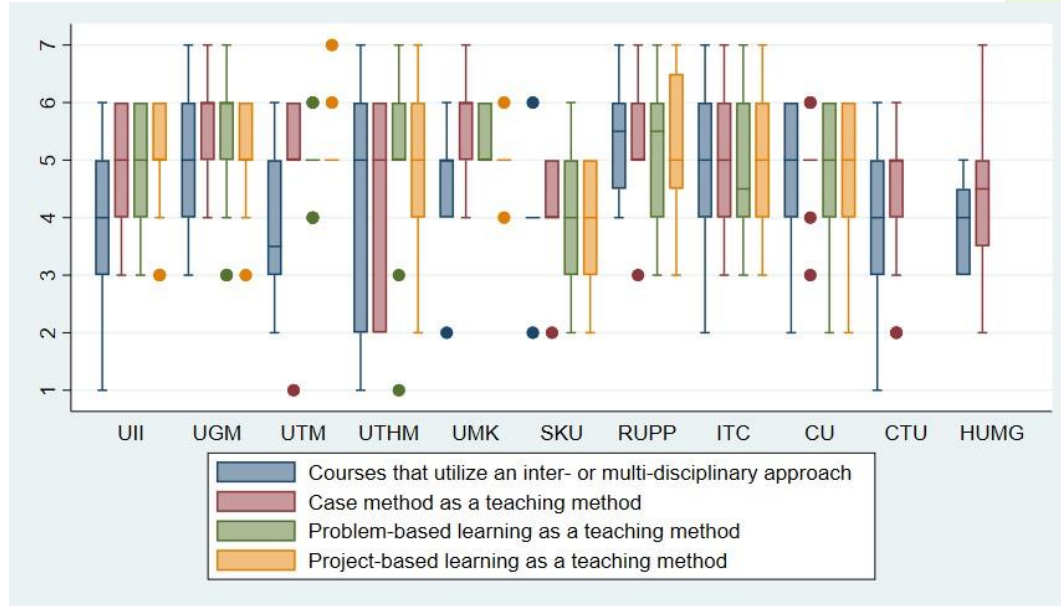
7
6
5
4
3
2
1

UII UGM UTM UTHM UMK SKU RUPP ITC CU CTU HUMG

Courses that utilize an inter- or multi-disciplinary approach
Case method as a teaching method
Problem-based learning as a teaching method
Project-based learning as a teaching method